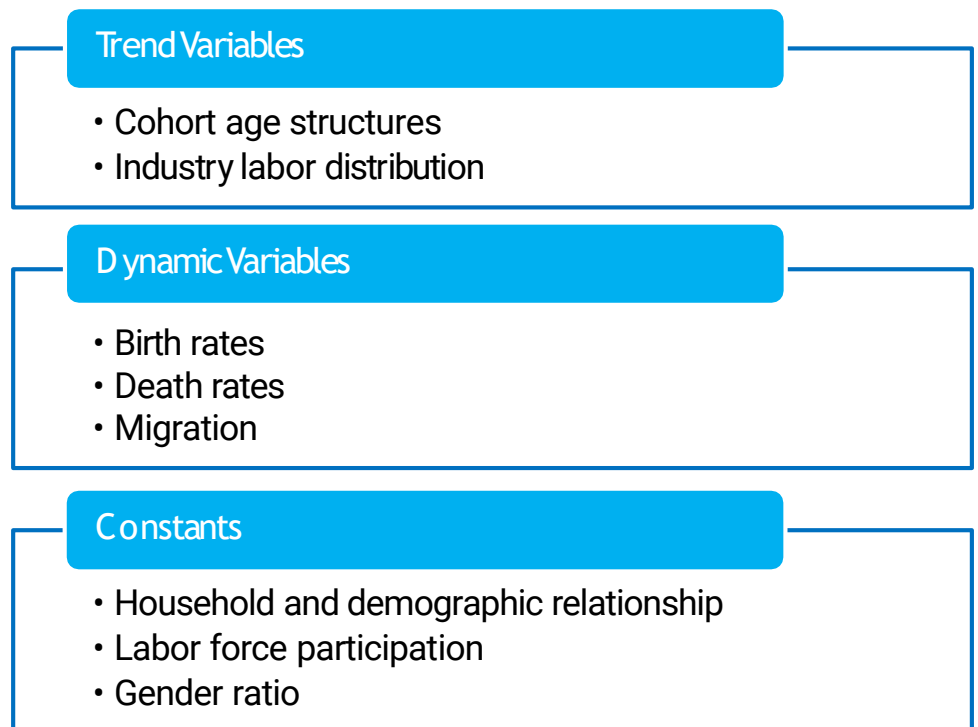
Trend Variables

- Cohort age structures
- Industry labor distribution

Dynamic Variables

- Birth rates
- Death rates
- Migration

Constants

- Household and demographic relationship
- Labor force participation
- Gender ratio